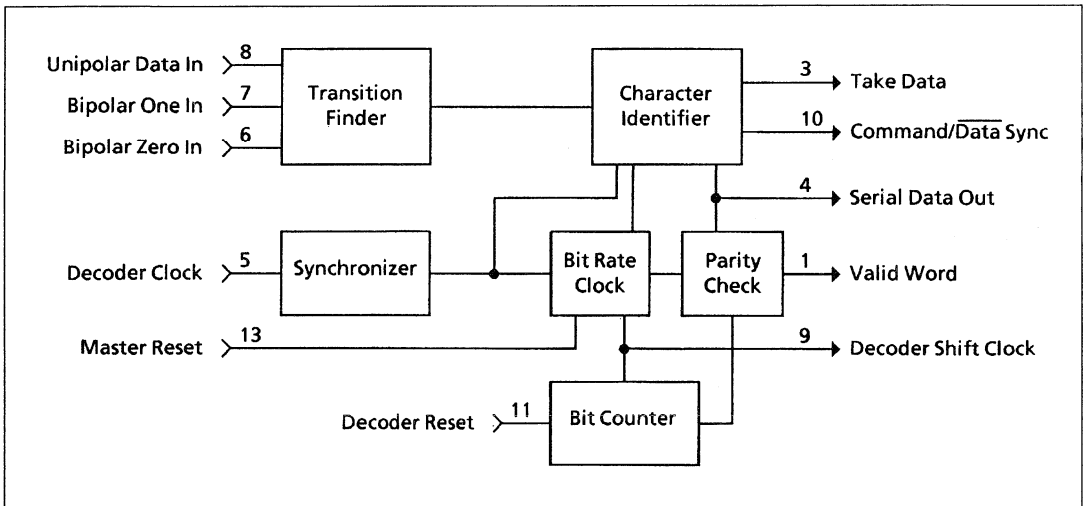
Unipolar Data In 8
Bipolar One In 7
Bipolar Zero In 6

Transition Finder

Character Identifier

3 Take Data
10 Command/$\overline{\text{Data}}$ Sync
4 Serial Data Out

Decoder Clock 5
Synchronizer
Bit Rate Clock
Parity Check
1 Valid Word

Master Reset 13
9 Decoder Shift Clock

Decoder Reset 11
Bit Counter